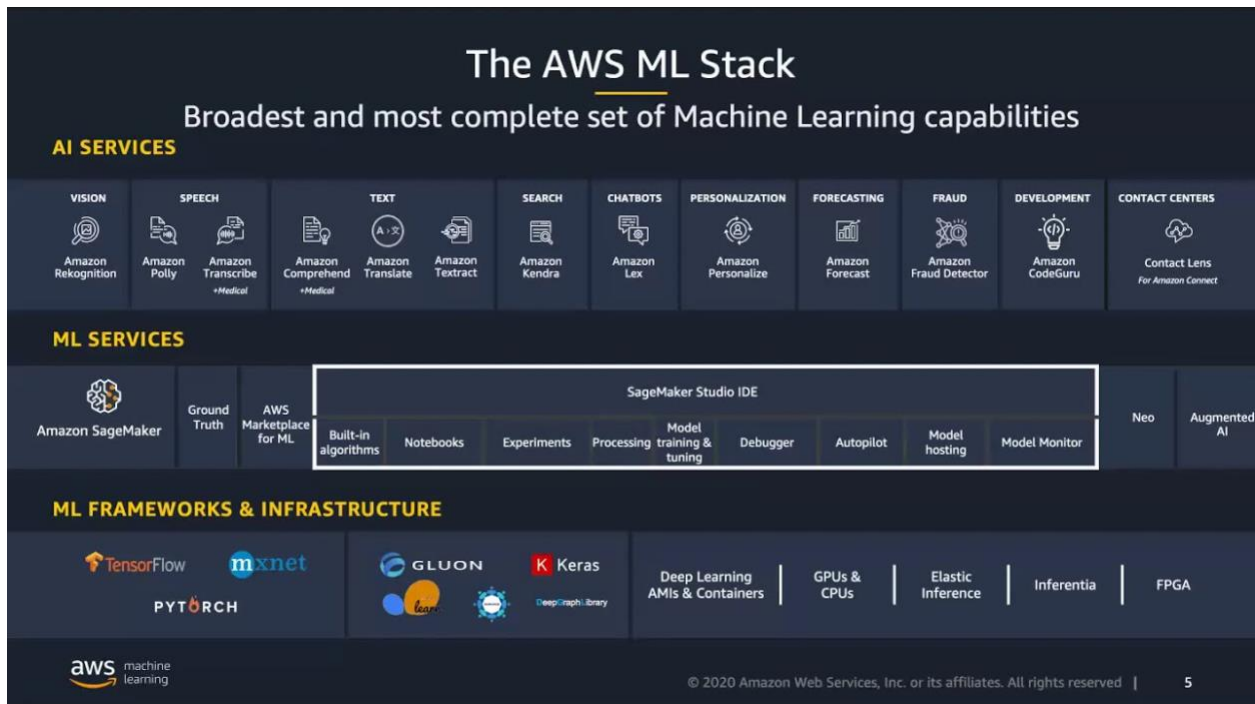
The AWS ML Stack

Broadest and most complete set of Machine Learning capabilities

AI SERVICES

VISION
Amazon Rekognition

SPEECH
Amazon Polly
Amazon Transcribe
+Medical

TEXT
Amazon Comprehend
+Medical
Amazon Translate
Amazon Textract

SEARCH
Amazon Kendra

CHATBOTS
Amazon Lex

PERSONALIZATION
Amazon Personalize

FORECASTING
Amazon Forecast

FRAUD
Amazon Fraud Detector

DEVELOPMENT
Amazon CodeGuru

CONTACT CENTERS
Contact Lens
For Amazon Connect

ML SERVICES

Amazon SageMaker

Ground Truth

AWS Marketplace for ML

SageMaker Studio IDE

Built-in algorithms
Notebooks
Experiments
Processing
Model training & tuning
Debugger
Autopilot
Model hosting
Model Monitor

Neo

Augmented AI

ML FRAMEWORKS & INFRASTRUCTURE

TensorFlow
mxnet
PYTORCH
GLUON
K Keras
learn
DeepGraphLibrary

Deep Learning AMIs & Containers
GPUs & CPUs
Elastic Inference
Inferentia
FPGA

aws machine learning

© 2020 Amazon Web Services, Inc. or its affiliates. All rights reserved | 5